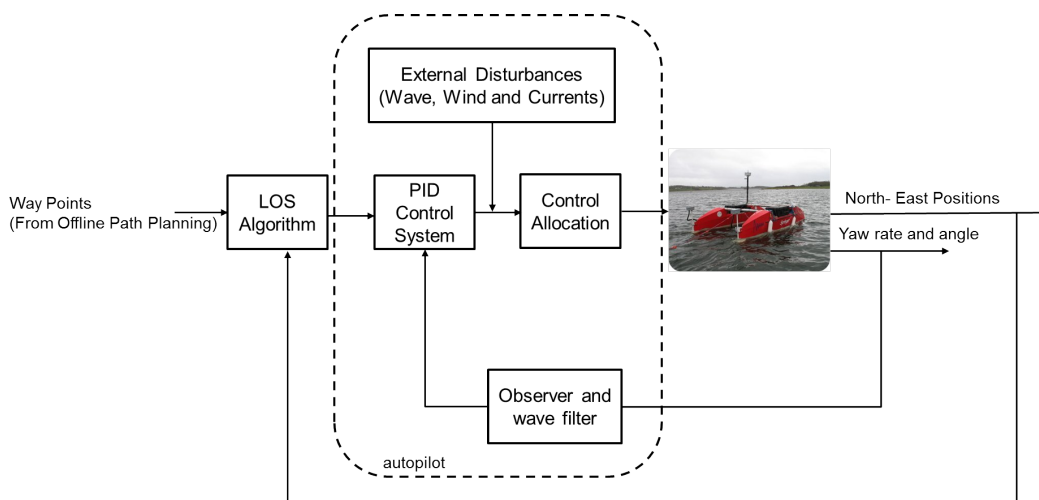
External Disturbances
(Wave, Wind and Currents)

Way Points
(From Offline Path Planning)

LOS
Algorithm

PID
Control
System

Control
Allocation

North- East Positions

Yaw rate and angle

Observer and
wave filter

autopilot